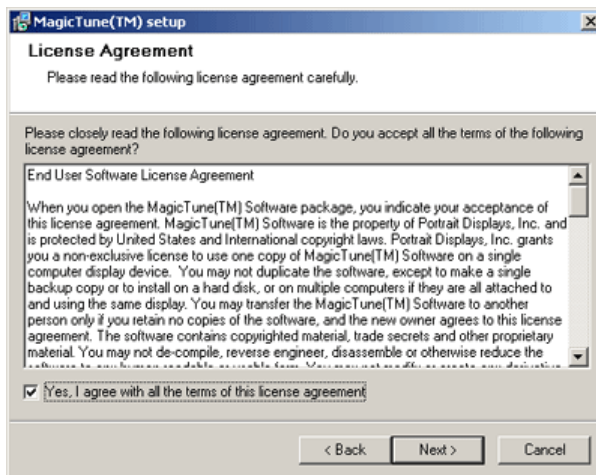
MagicTune(TM) setup

License Agreement

Please read the following license agreement carefully.

Please closely read the following license agreement. Do you accept all the terms of the following license agreement?

End User Software License Agreement

When you open the MagicTune(TM) Software package, you indicate your acceptance of this license agreement. MagicTune(TM) Software is the property of Portrait Displays, Inc. and is protected by United States and International copyright laws. Portrait Displays, Inc. grants you a non-exclusive license to use one copy of MagicTune(TM) Software on a single computer display device. You may not duplicate the software, except to make a single backup copy or to install on a hard disk, or on multiple computers if they are all attached to and using the same display. You may transfer the MagicTune(TM) Software to another person only if you retain no copies of the software, and the new owner agrees to this license agreement. The software contains copyrighted material, trade secrets and other proprietary material. You may not de-compile, reverse engineer, disassemble or otherwise reduce the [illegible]

Yes, I agree with all the terms of this license agreement

< Back | Next > | Cancel